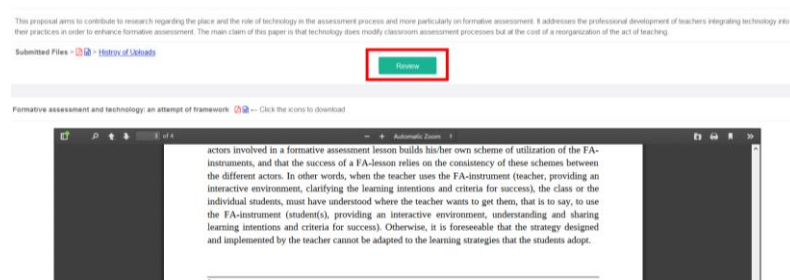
This proposal aims to contribute to research regarding the place and the role of technology in the assessment process and more particularly on formative assessment. It addresses the professional development of teachers integrating technology into their practices in order to enhance formative assessment. The main claim of this paper is that technology does modify classroom assessment processes but at the cost of a reorganization of the act of teaching.

Submitted Files > History of Uploads

Review

Formative assessment and technology: an attempt of framework — Click the icons to download

1 of 4 — + Automatic Zoom

actors involved in a formative assessment lesson builds his/her own scheme of utilization of the FA-instruments, and that the success of a FA-lesson relies on the consistency of these schemes between the different actors. In other words, when the teacher uses the FA-instrument (teacher, providing an interactive environment, clarifying the learning intentions and criteria for success), the class or the individual students, must have understood where the teacher wants to get them, that is to say, to use the FA-instrument (student(s), providing an interactive environment, understanding and sharing learning intentions and criteria for success). Otherwise, it is foreseeable that the strategy designed and implemented by the teacher cannot be adapted to the learning strategies that the students adopt.